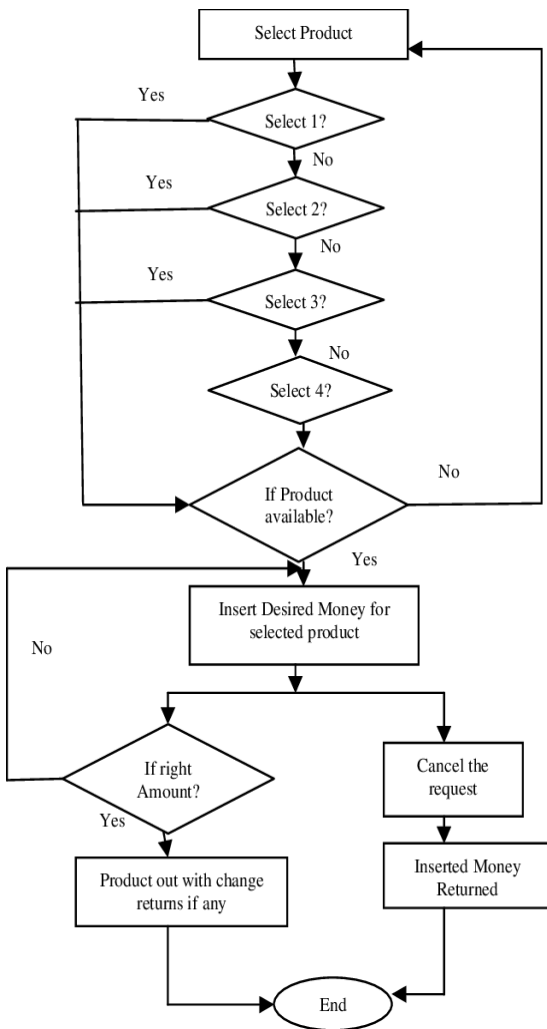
Select Product

Yes

Select 1?

No

Yes

Select 2?

No

Yes

Select 3?

No

Select 4?

No

If Product available?

Yes

Insert Desired Money for selected product

No

If right Amount?

Yes

Cancel the request

Product out with change returns if any

Inserted Money Returned

End